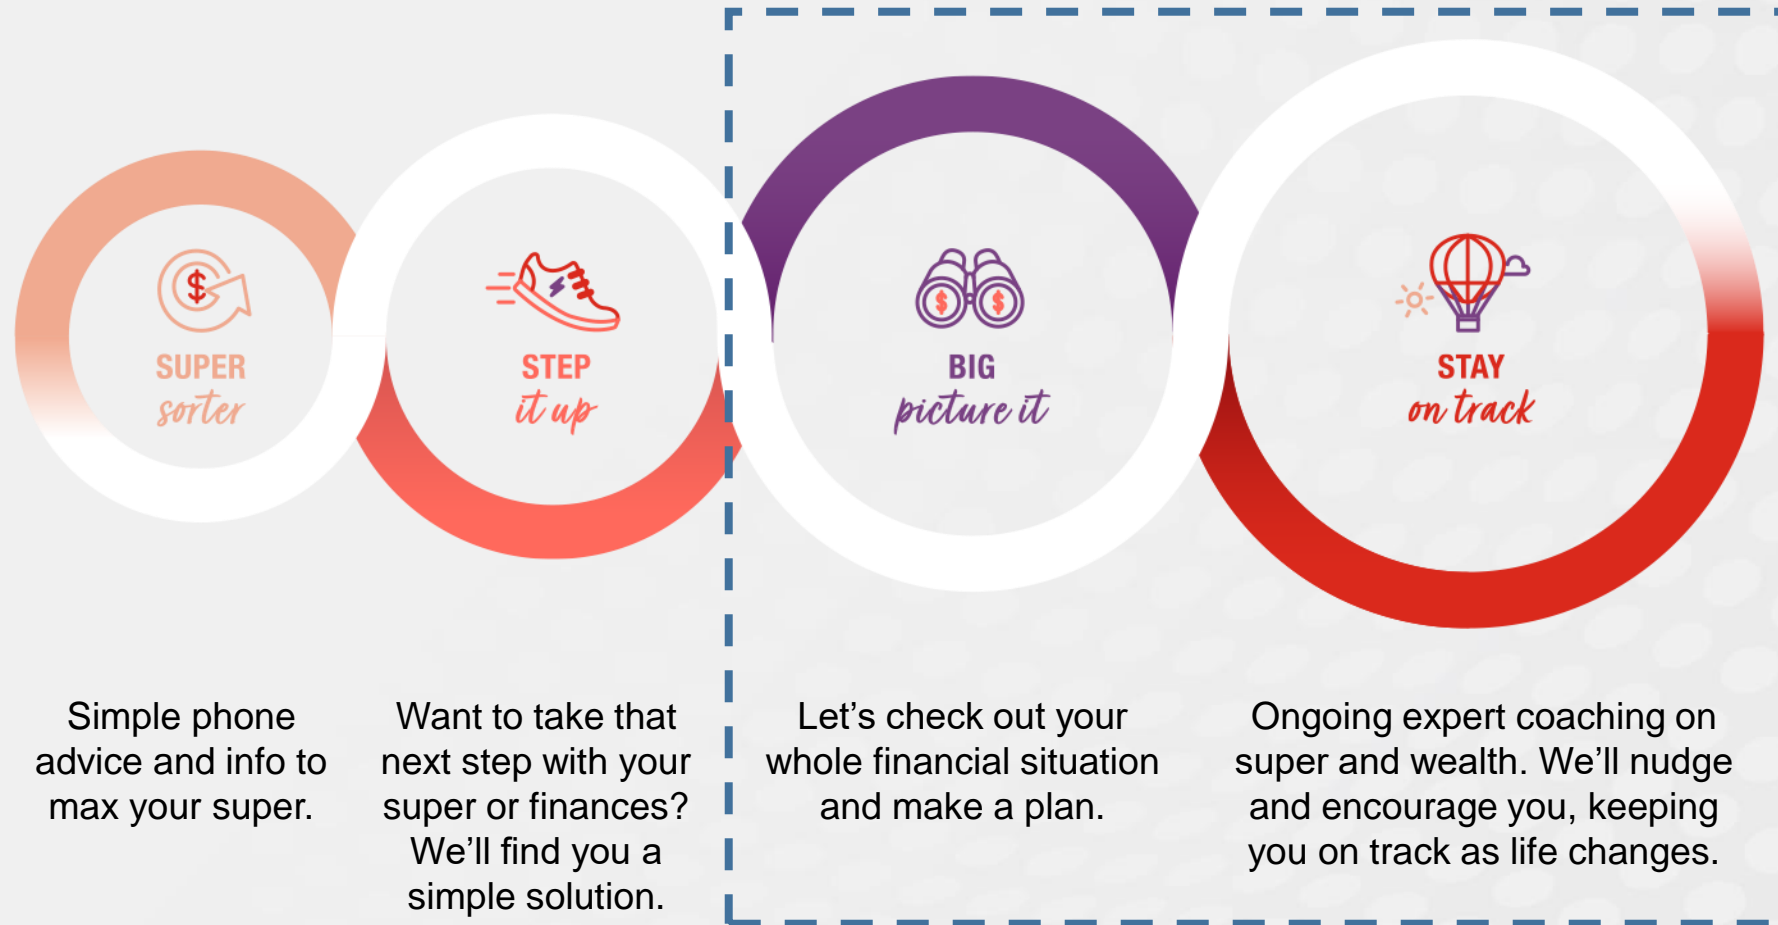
SUPER
sorter

STEP
it up

BIG
picture it

STAY
on track

Simple phone advice and info to max your super.

Want to take that next step with your super or finances? We'll find you a simple solution.

Let's check out your whole financial situation and make a plan.

Ongoing expert coaching on super and wealth. We'll nudge and encourage you, keeping you on track as life changes.